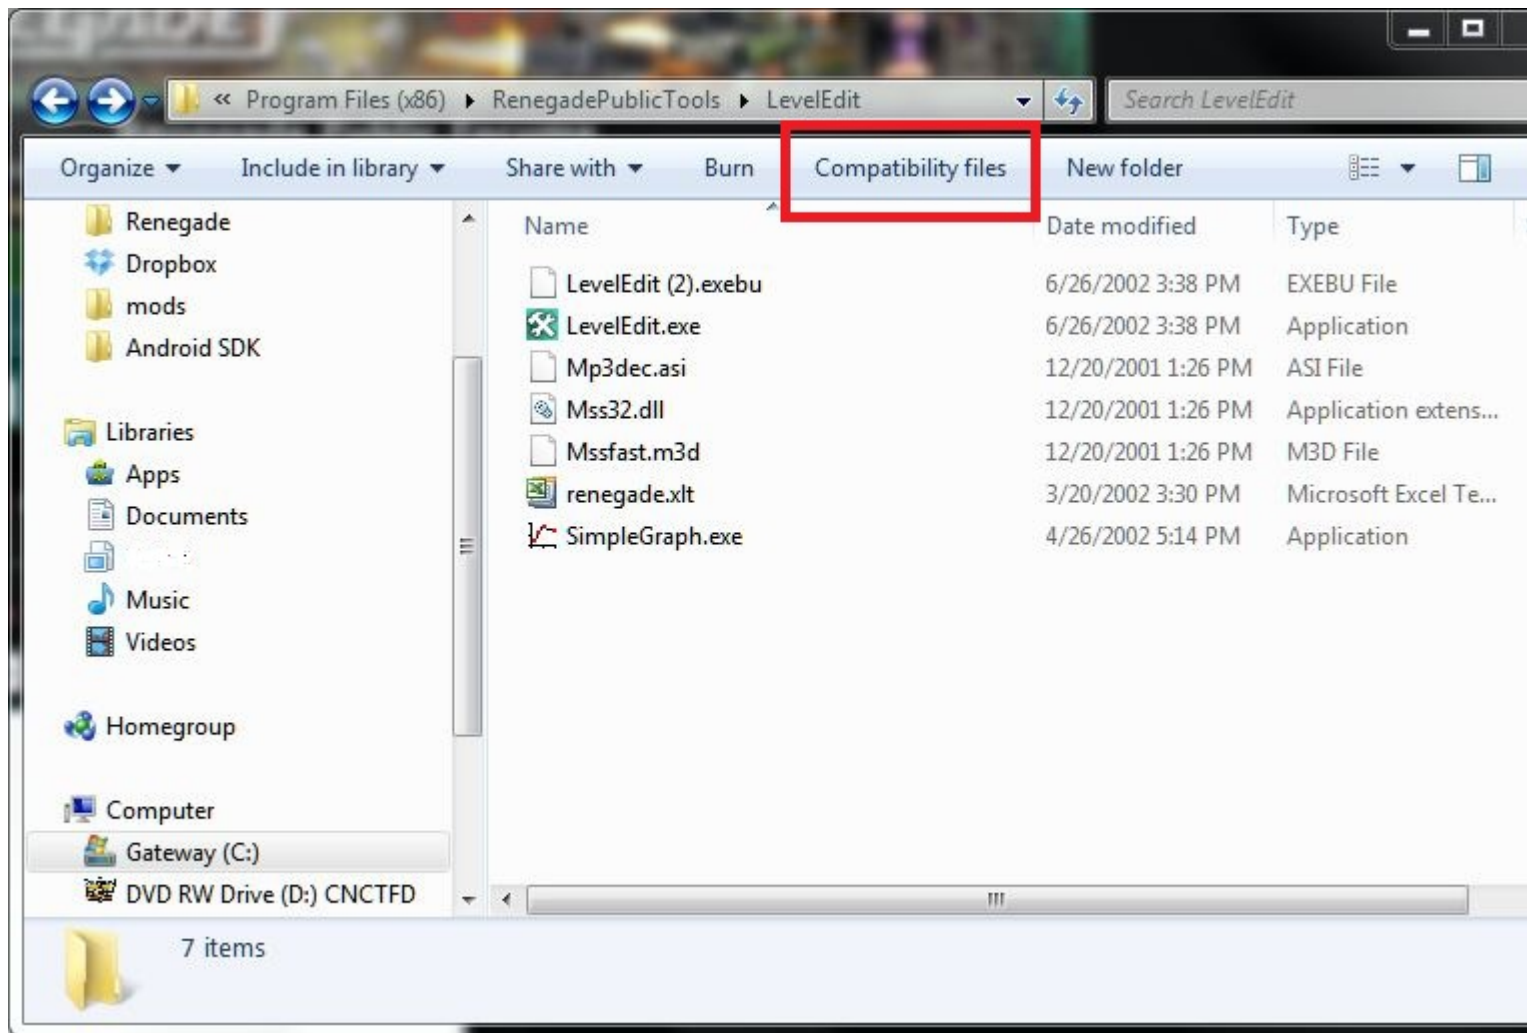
« Program Files (x86) ▸ RenegadePublicTools ▸ LevelEdit

Search LevelEdit

Organize ▾ Include in library ▾ Share with ▾ Burn Compatibility files New folder

Renegade
Dropbox
mods
Android SDK

Libraries
Apps
Documents
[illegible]
Music
Videos

Homegroup

Computer
Gateway (C:)
DVD RW Drive (D:) CNCTFD

| Name | Date modified | Type |
|---|---|---|
| LevelEdit (2).exebu | 6/26/2002 3:38 PM | EXEBU File |
| LevelEdit.exe | 6/26/2002 3:38 PM | Application |
| Mp3dec.asi | 12/20/2001 1:26 PM | ASI File |
| Mss32.dll | 12/20/2001 1:26 PM | Application extens... |
| Mssfast.m3d | 12/20/2001 1:26 PM | M3D File |
| renegade.xlt | 3/20/2002 3:30 PM | Microsoft Excel Te... |
| SimpleGraph.exe | 4/26/2002 5:14 PM | Application |

7 items